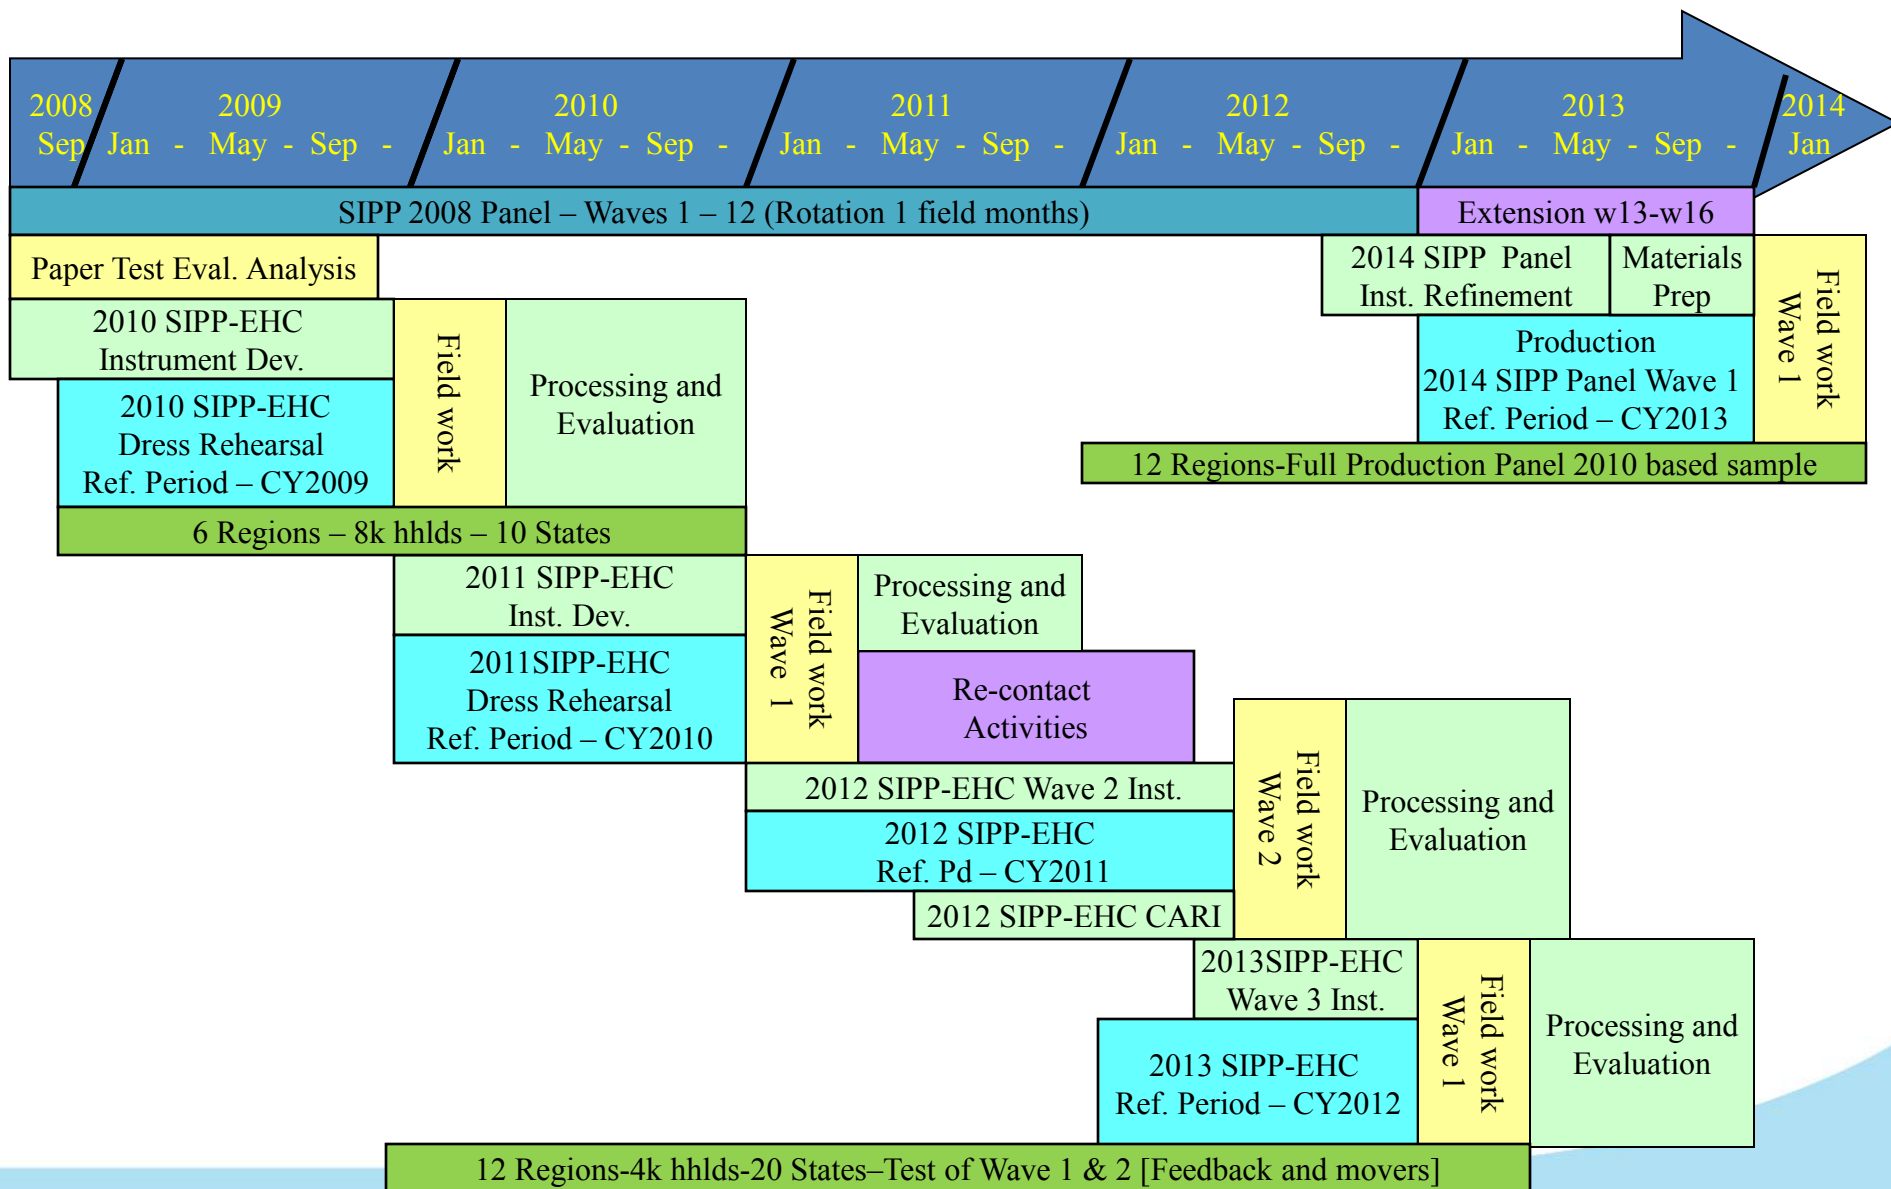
2008
Sep

2009
Jan - May - Sep -

2010
Jan - May - Sep -

2011
Jan - May - Sep -

2012
Jan - May - Sep -

2013
Jan - May - Sep -

2014
Jan

SIPP 2008 Panel – Waves 1 – 12 (Rotation 1 field months)

Extension w13-w16

Paper Test Eval. Analysis

2014 SIPP Panel Inst. Refinement

Materials Prep

Field work Wave 1

2010 SIPP-EHC Instrument Dev.

Field work

Processing and Evaluation

Production 2014 SIPP Panel Wave 1 Ref. Period – CY2013

2010 SIPP-EHC Dress Rehearsal Ref. Period – CY2009

12 Regions-Full Production Panel 2010 based sample

6 Regions – 8k hhlds – 10 States

2011 SIPP-EHC Inst. Dev.

Field work Wave 1

Processing and Evaluation

2011SIPP-EHC Dress Rehearsal Ref. Period – CY2010

Re-contact Activities

Field work Wave 2

Processing and Evaluation

2012 SIPP-EHC Wave 2 Inst.

2012 SIPP-EHC Ref. Pd – CY2011

2012 SIPP-EHC CARI

2013SIPP-EHC Wave 3 Inst.

Field work Wave 1

Processing and Evaluation

2013 SIPP-EHC Ref. Period – CY2012

12 Regions-4k hhlds-20 States–Test of Wave 1 & 2 [Feedback and movers]